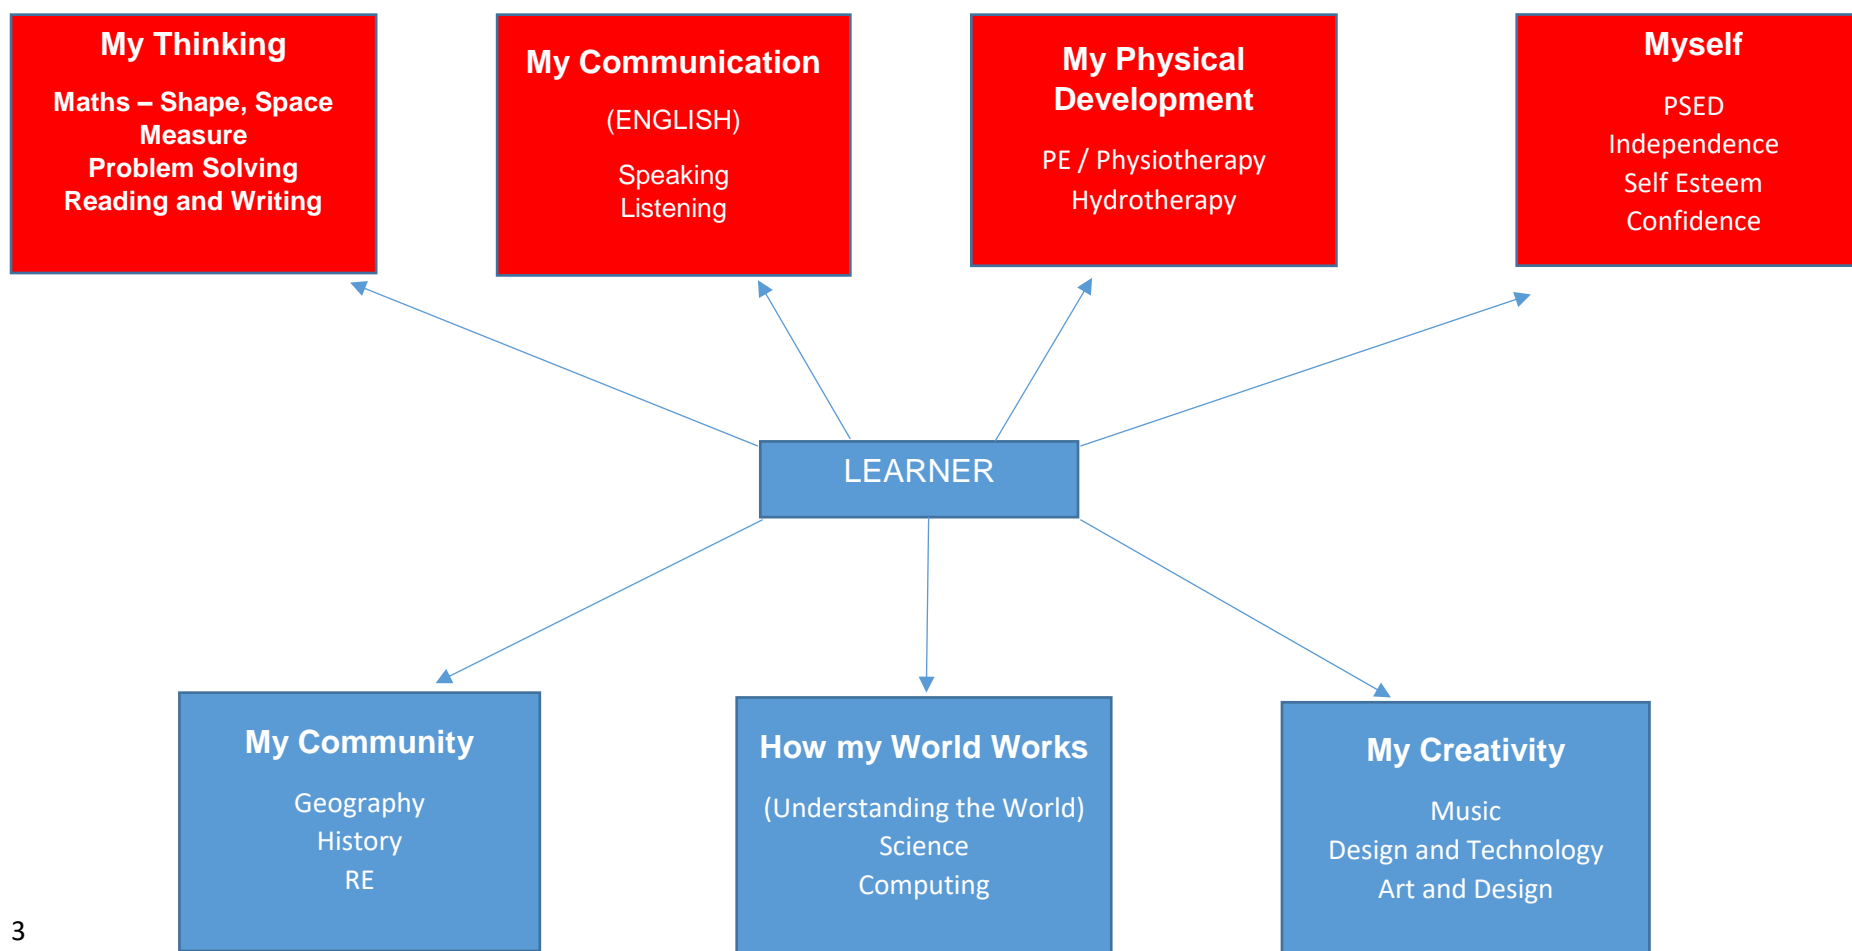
My Thinking

Maths – Shape, Space Measure
Problem Solving
Reading and Writing

My Communication

(ENGLISH)

Speaking
Listening

My Physical Development

PE / Physiotherapy
Hydrotherapy

Myself

PSED
Independence
Self Esteem
Confidence

LEARNER

My Community

Geography
History
RE

How my World Works

(Understanding the World)
Science
Computing

My Creativity

Music
Design and Technology
Art and Design

3